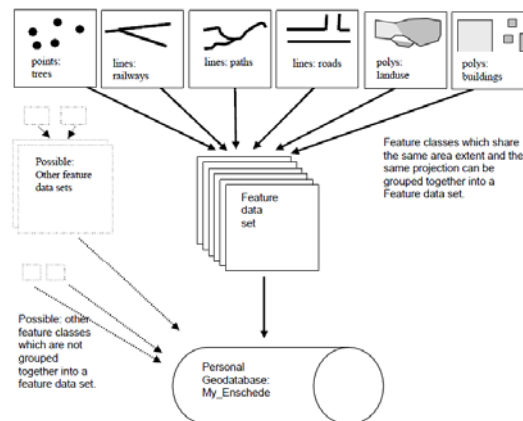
points: trees

lines: railways

lines: paths

lines: roads

polys: landuse

polys: buildings

Possible: Other feature data sets

Feature data set

Feature classes which share the same area extent and the same projection can be grouped together into a Feature data set.

Possible: other feature classes which are not grouped together into a feature data set.

Personal Geodatabase: My_Enschede